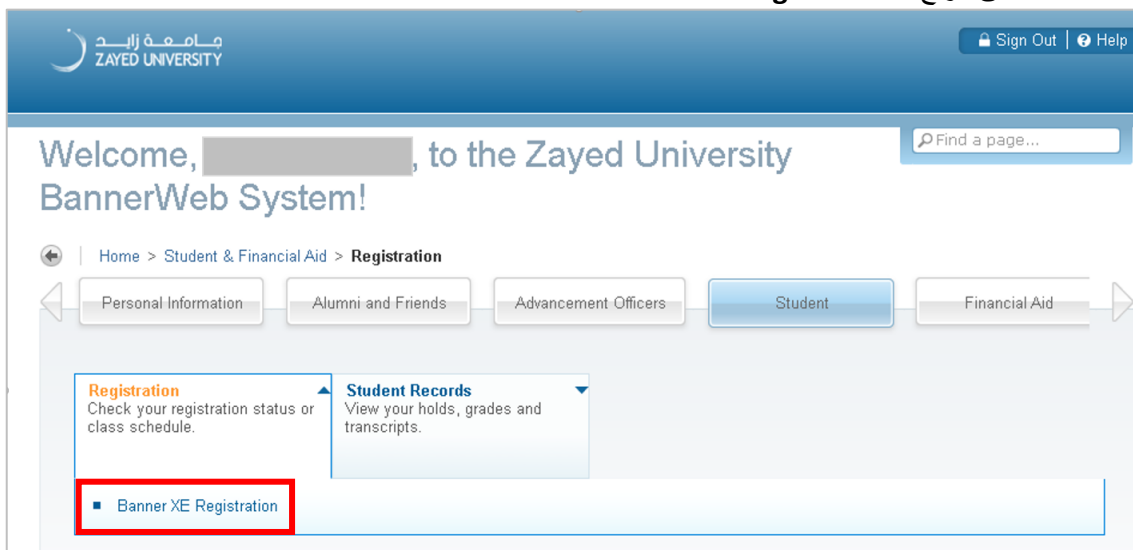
جـامـعـة زايـد
ZAYED UNIVERSITY

Sign Out | Help

Find a page...

Welcome, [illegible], to the Zayed University BannerWeb System!

Home > Student & Financial Aid > Registration

Personal Information
Alumni and Friends
Advancement Officers
Student
Financial Aid

Registration
Check your registration status or class schedule.

Student Records
View your holds, grades and transcripts.

Banner XE Registration